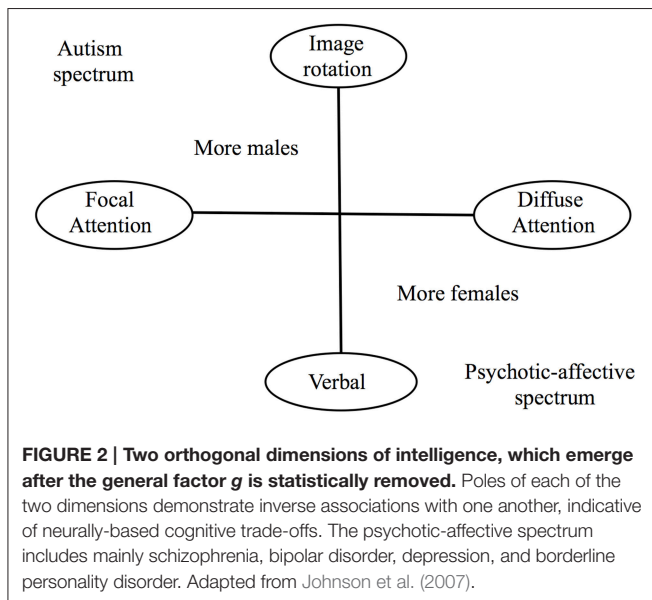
Autism spectrum

Image rotation

More males

Focal Attention

Diffuse Attention

More females

Verbal

Psychotic-affective spectrum

**FIGURE 2 | Two orthogonal dimensions of intelligence, which emerge after the general factor *g* is statistically removed.** Poles of each of the two dimensions demonstrate inverse associations with one another, indicative of neurally-based cognitive trade-offs. The psychotic-affective spectrum includes mainly schizophrenia, bipolar disorder, depression, and borderline personality disorder. Adapted from Johnson et al. (2007).